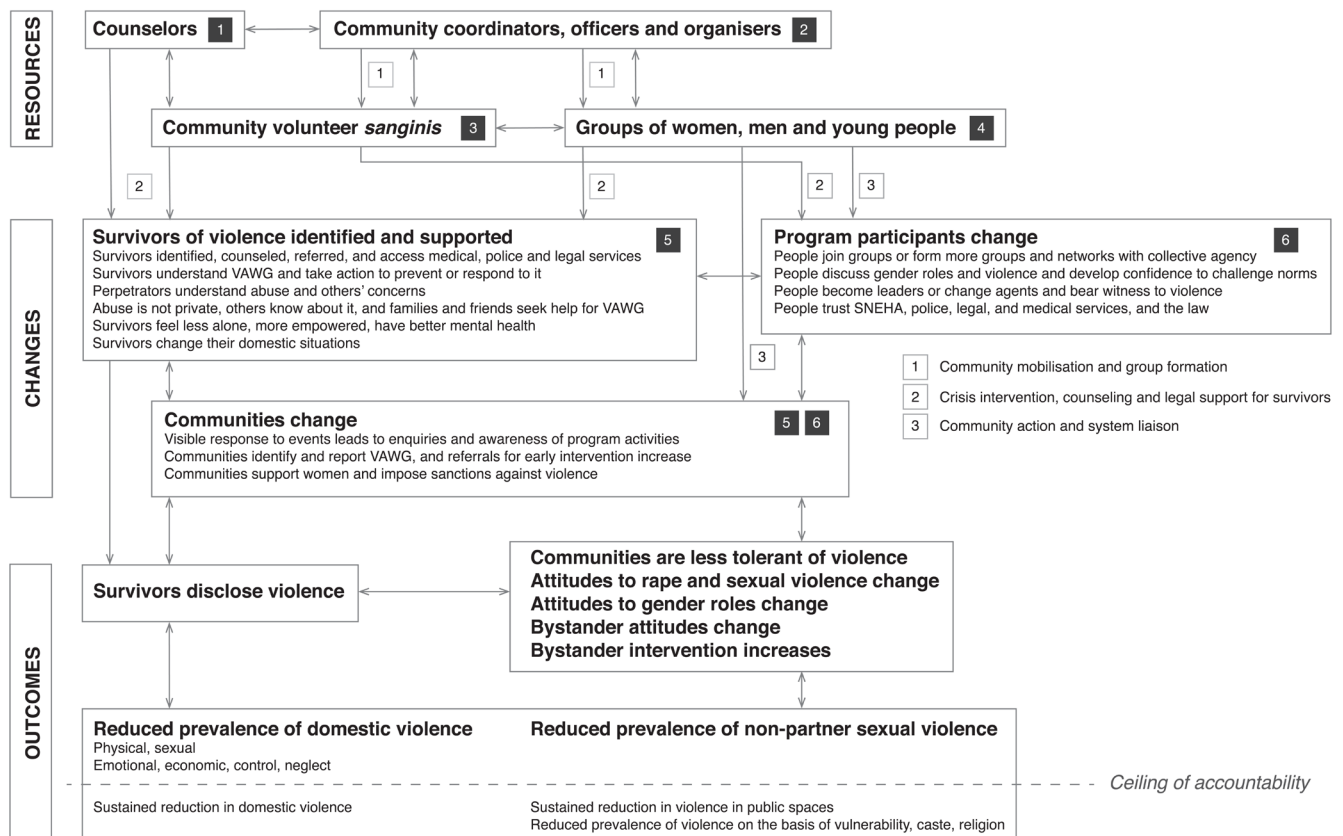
RESOURCES

Counselors 1

Community coordinators, officers and organisers 2

1

1

Community volunteer *sanginis* 3

Groups of women, men and young people 4

2

2

2

3

CHANGES

Survivors of violence identified and supported 5
Survivors identified, counseled, referred, and access medical, police and legal services
Survivors understand VAWG and take action to prevent or respond to it
Perpetrators understand abuse and others' concerns
Abuse is not private, others know about it, and families and friends seek help for VAWG
Survivors feel less alone, more empowered, have better mental health
Survivors change their domestic situations

Program participants change 6
People join groups or form more groups and networks with collective agency
People discuss gender roles and violence and develop confidence to challenge norms
People become leaders or change agents and bear witness to violence
People trust SNEHA, police, legal, and medical services, and the law

3

1 Community mobilisation and group formation
2 Crisis intervention, counseling and legal support for survivors
3 Community action and system liaison

Communities change 5 6
Visible response to events leads to enquiries and awareness of program activities
Communities identify and report VAWG, and referrals for early intervention increase
Communities support women and impose sanctions against violence

OUTCOMES

Survivors disclose violence

Communities are less tolerant of violence
Attitudes to rape and sexual violence change
Attitudes to gender roles change
Bystander attitudes change
Bystander intervention increases

Reduced prevalence of domestic violence
Physical, sexual
Emotional, economic, control, neglect

Reduced prevalence of non-partner sexual violence

Ceiling of accountability

Sustained reduction in domestic violence

Sustained reduction in violence in public spaces
Reduced prevalence of violence on the basis of vulnerability, caste, religion